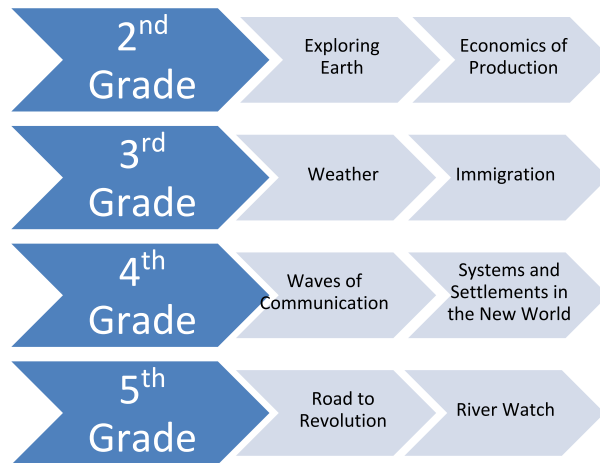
2$^{nd}$ Grade

Exploring Earth

Economics of Production

3$^{rd}$ Grade

Weather

Immigration

4$^{th}$ Grade

Waves of Communication

Systems and Settlements in the New World

5$^{th}$ Grade

Road to Revolution

River Watch